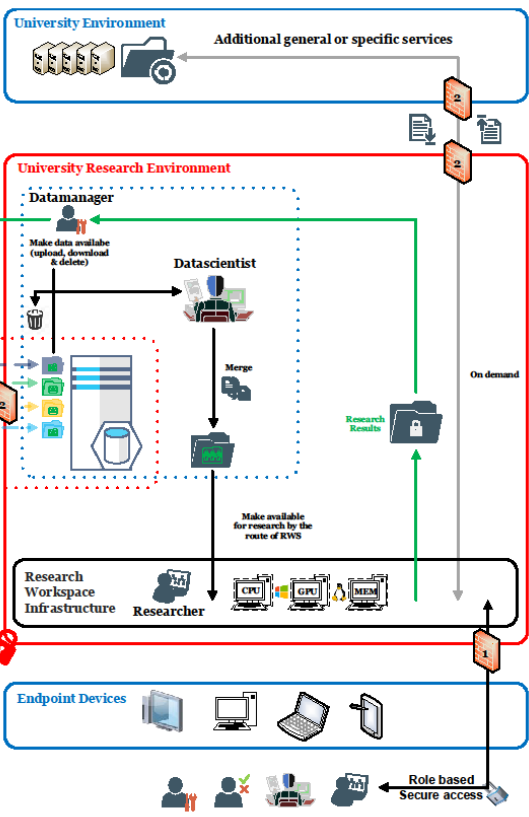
University Environment

Additional general or specific services

2

2

University Research Environment

Datamanager

Make data availabe (upload, download & delete)

Datascientist

2

Merge

On demand

Research Results

Make available for research by the route of RWS

Research Workspace Infrastructure

Researcher

CPU

GPU

MEM

1

Endpoint Devices

Role based Secure access